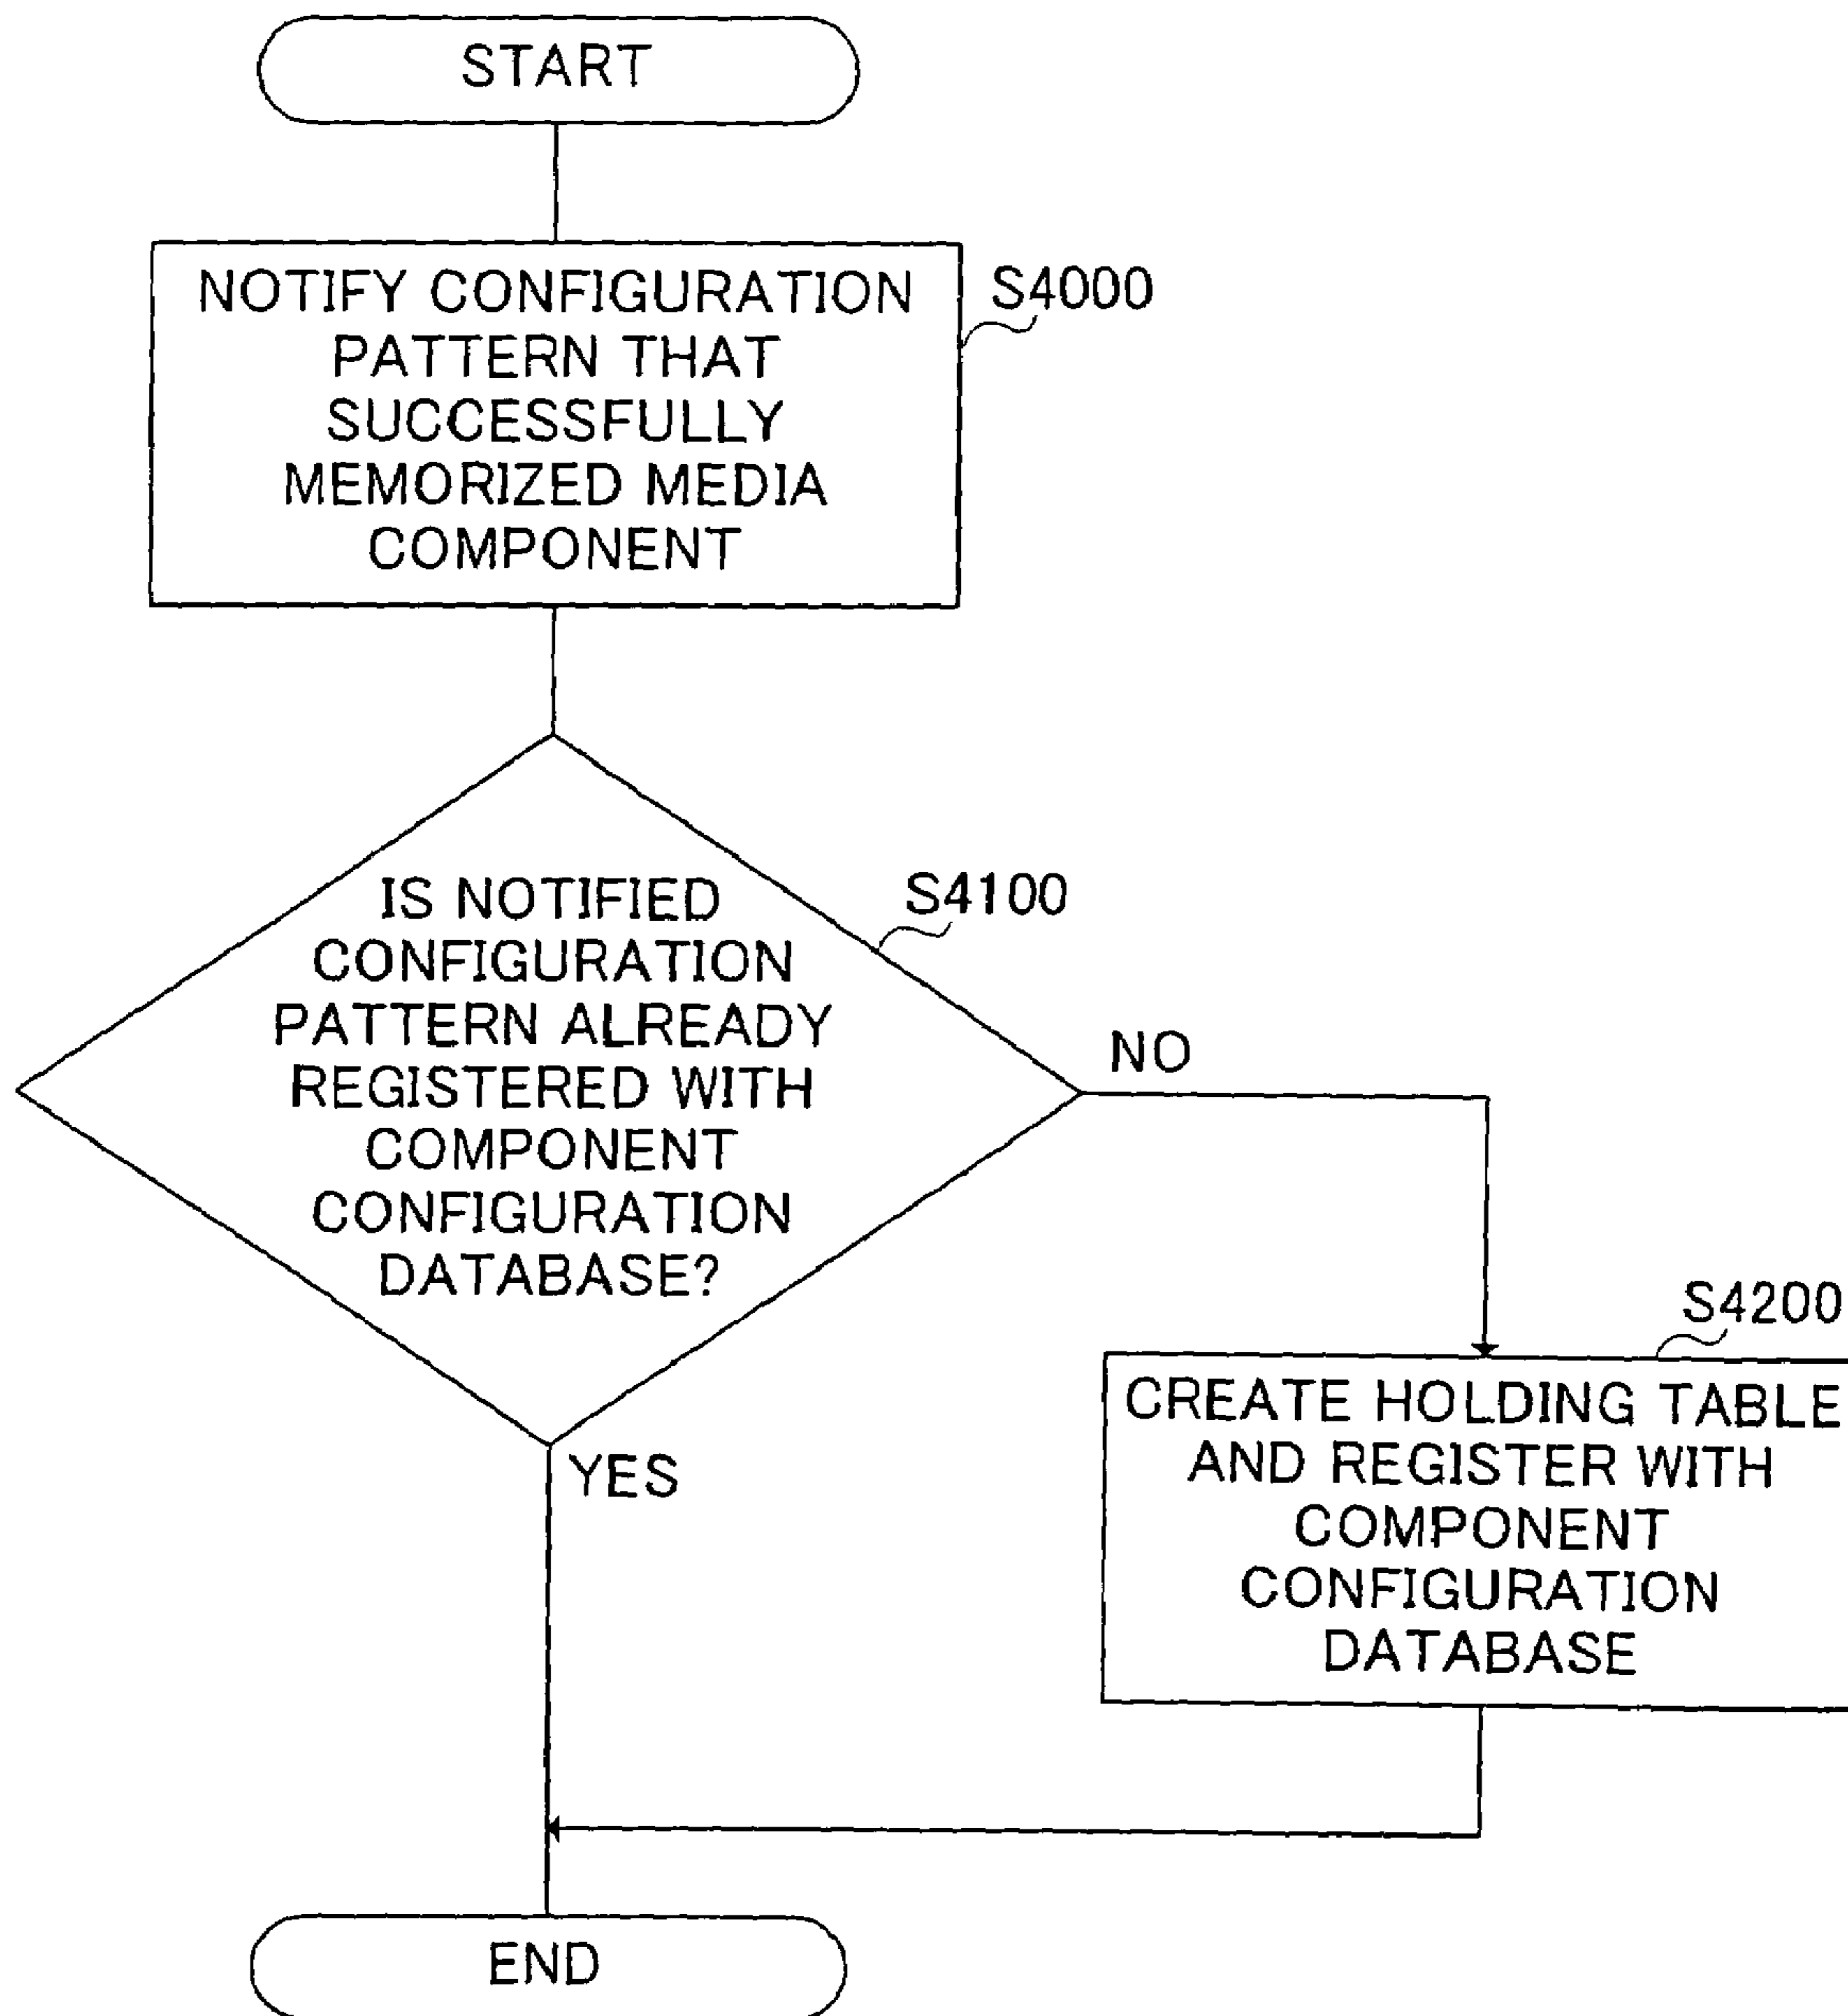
START

NOTIFY CONFIGURATION PATTERN THAT SUCCESSFULLY MEMORIZED MEDIA COMPONENT

S4000

IS NOTIFIED CONFIGURATION PATTERN ALREADY REGISTERED WITH COMPONENT CONFIGURATION DATABASE?

S4100

NO

YES

S4200

CREATE HOLDING TABLE AND REGISTER WITH COMPONENT CONFIGURATION DATABASE

END